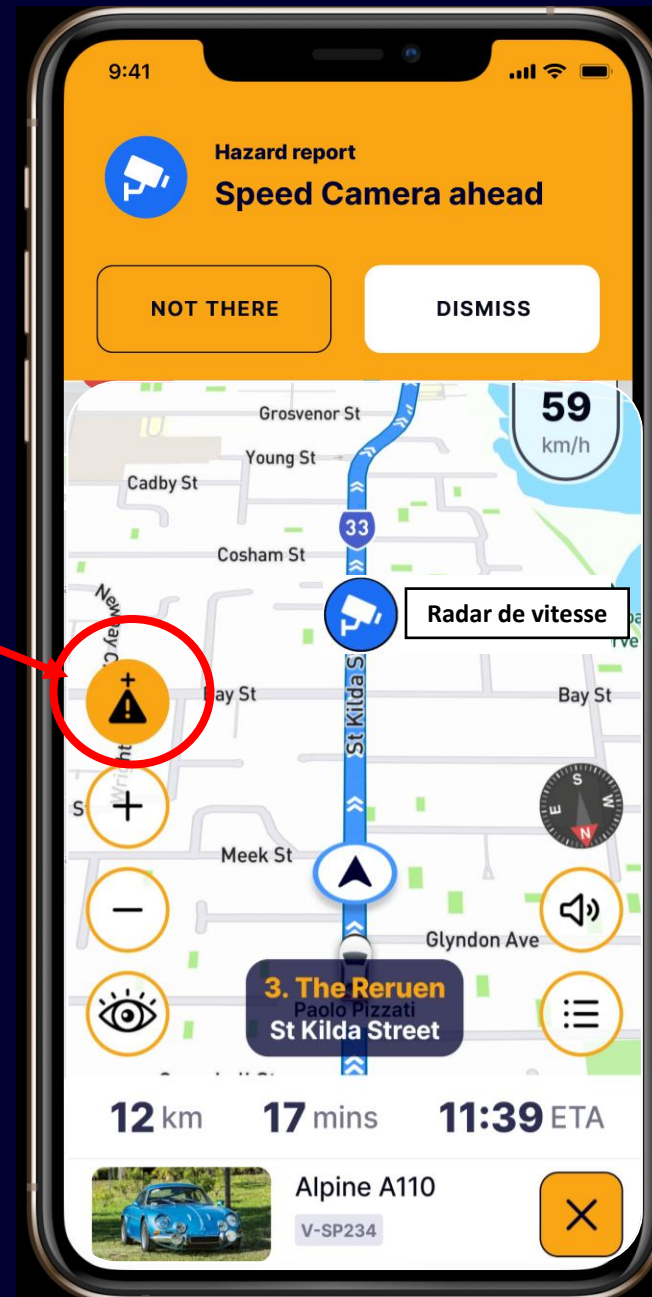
9:41

Hazard report
Speed Camera ahead

NOT THERE

DISMISS

59
km/h

Grosvenor St
Young St
Cadby St
33
Cosham St
Newey Ct
Radar de vitesse
Bay St
St Kilda St
Bay St
Wright St
Meek St
Glyndon Ave
E S W N

3. The Reruen
Paolo Pizzati
St Kilda Street

12 km 17 mins 11:39 ETA

Alpine A110
V-SP234